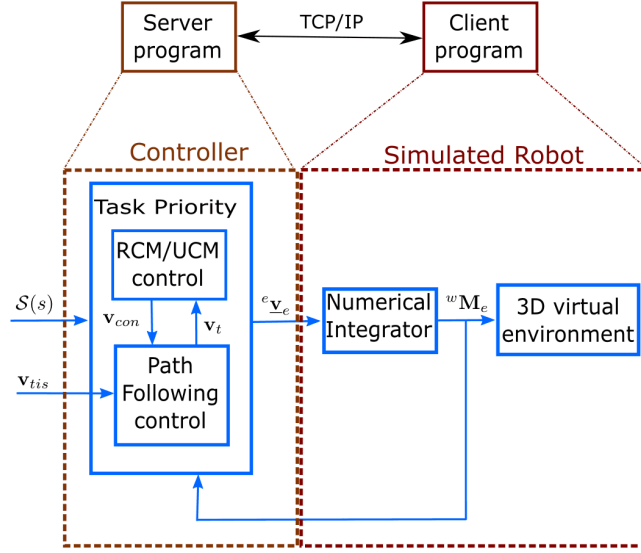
Server program

TCP/IP

Client program

Controller

Simulated Robot

Task Priority

RCM/UCM control

$\mathcal{S}(s)$

$\mathbf{v}_{con}$

$\mathbf{v}_t$

$^{e}\underline{\mathbf{v}}_e$

Numerical Integrator

$^{w}\mathbf{M}_e$

3D virtual environment

$\mathbf{v}_{tis}$

Path Following control